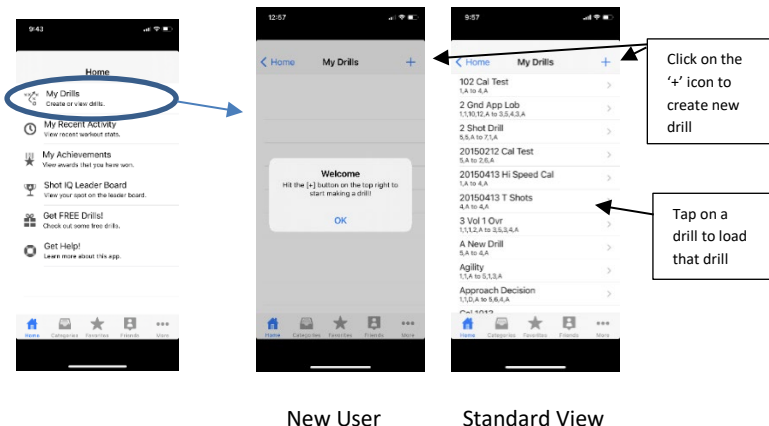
9:43

Home

My Drills
Create or view drills.

My Recent Activity
View recent workout stats.

My Achievements
View awards that you have won.

Shot IQ Leader Board
View your spot on the leader board.

Get FREE Drills!
Check out some free drills.

Get Help!
Learn more about this app.

Home Categories Favorites Friends More

12:57

< Home My Drills +

Welcome
Hit the [+] button on the top right to start making a drill!

OK

Home Categories Favorites Friends More

9:57

< Home My Drills +

102 Cal Test
1,A to 4,A

2 Gnd App Lob
1,1,10,12,A to 3,5,4,3,A

2 Shot Drill
5,5,A to 7,1,A

20150212 Cal Test
5,A to 2,6,A

20150413 Hi Speed Cal
1,A to 4,A

20150413 T Shots
4,A to 4,A

3 Vol 1 Ovr
1,1,1,2,A to 3,5,3,4,A

A New Drill
5,A to 4,A

Agility
1,1,A to 5,1,3,A

Approach Decision
1,1,D,A to 5,6,4,A

Cal 1012

Home Categories Favorites Friends More

Click on the '+' icon to create new drill

Tap on a drill to load that drill

New User

Standard View